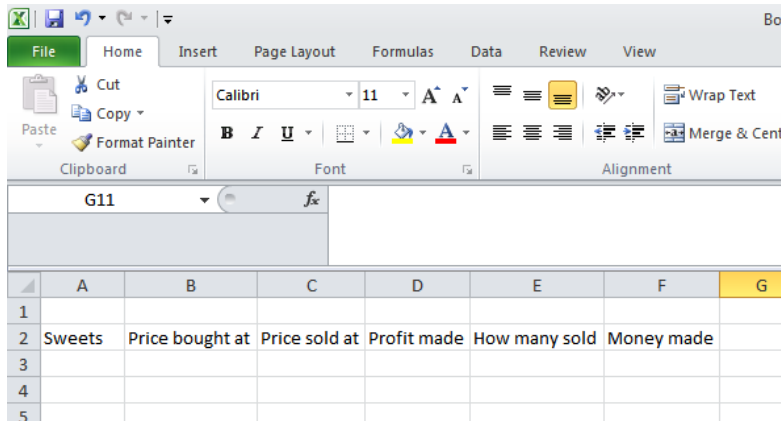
Bo

File | Home | Insert | Page Layout | Formulas | Data | Review | View

Cut
Copy
Paste
Format Painter
Clipboard

Calibri | 11
B I U
Font

Wrap Text
Merge & Cent
Alignment

G11
$f_x$

|   | A | B | C | D | E | F | G |
|---|---|---|---|---|---|---|---|
| 1 | | | | | | | |
| 2 | Sweets | Price bought at | Price sold at | Profit made | How many sold | Money made | |
| 3 | | | | | | | |
| 4 | | | | | | | |
| 5 | | | | | | | |